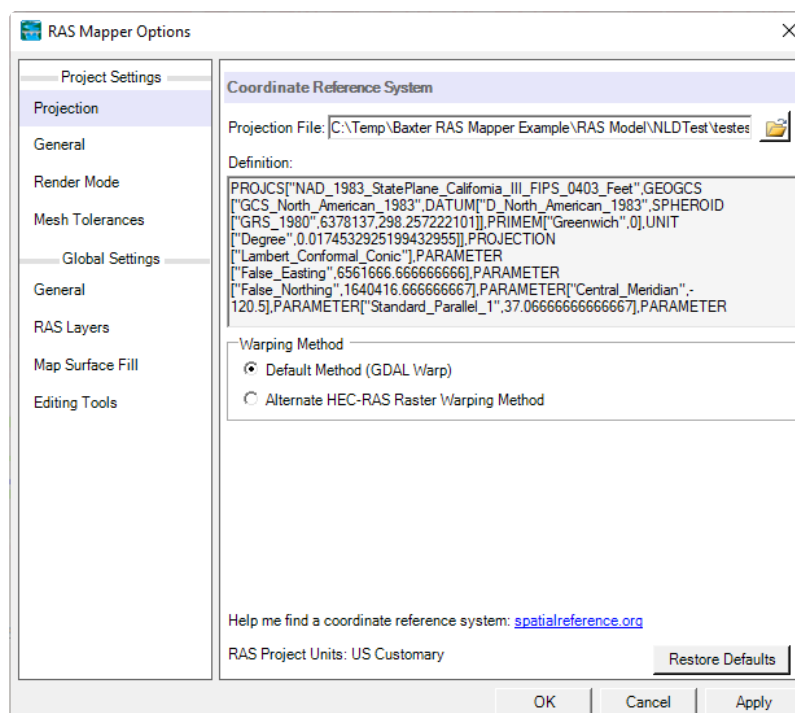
RAS Mapper Options

Project Settings

Projection

General

Render Mode

Mesh Tolerances

Global Settings

General

RAS Layers

Map Surface Fill

Editing Tools

Coordinate Reference System

Projection File: C:\Temp\Baxter RAS Mapper Example\RAS Model\NLDTest\testes

Definition:

PROJCS["NAD_1983_StatePlane_California_III_FIPS_0403_Feet",GEOGCS["GCS_North_American_1983",DATUM["D_North_American_1983",SPHEROID["GRS_1980",6378137,298.257222101]],PRIMEM["Greenwich",0],UNIT["Degree",0.0174532925199432955]],PROJECTION["Lambert_Conformal_Conic"],PARAMETER["False_Easting",6561666.666666666],PARAMETER["False_Northing",1640416.666666667],PARAMETER["Central_Meridian",-120.5],PARAMETER["Standard_Parallel_1",37.06666666666667],PARAMETER

Warping Method

Default Method (GDAL Warp)

Alternate HEC-RAS Raster Warping Method

Help me find a coordinate reference system: spatialreference.org

RAS Project Units: US Customary

Restore Defaults

OK

Cancel

Apply